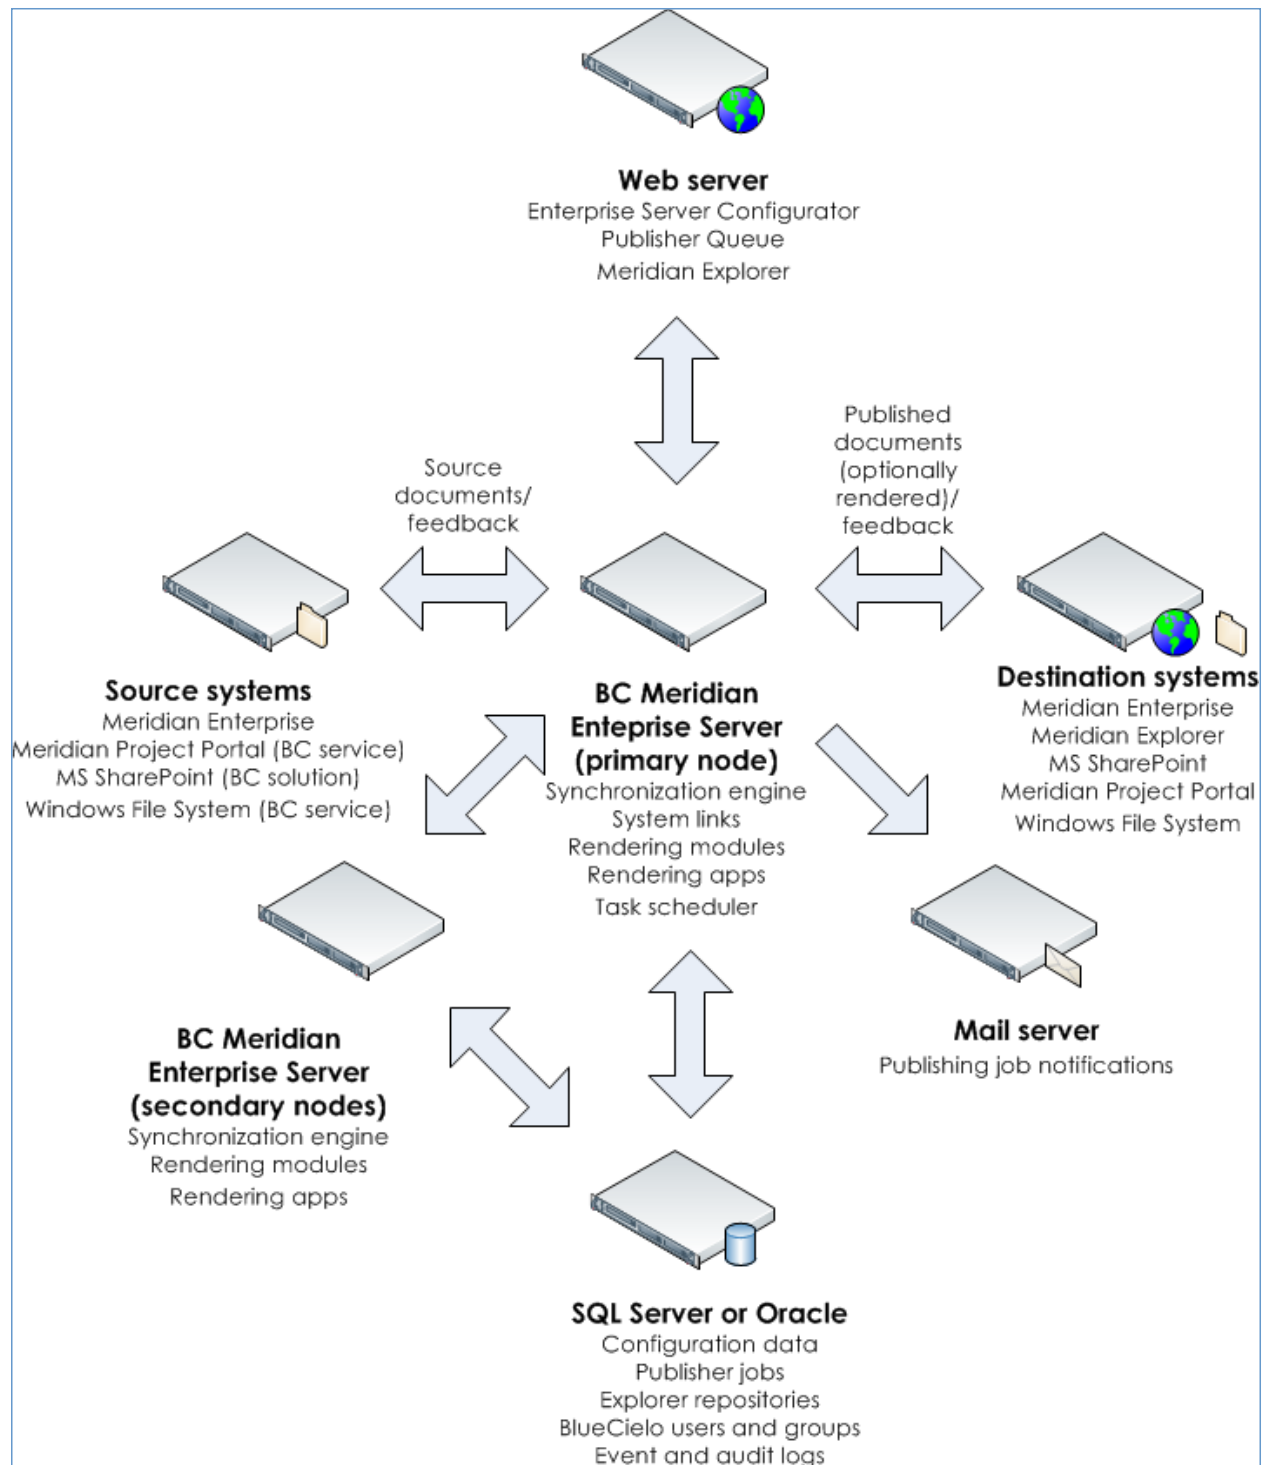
**Web server**
Enterprise Server Configurator
Publisher Queue
Meridian Explorer

Source documents/ feedback

Published documents (optionally rendered)/ feedback

**Source systems**
Meridian Enterprise
Meridian Project Portal (BC service)
MS SharePoint (BC solution)
Windows File System (BC service)

**BC Meridian Enteprise Server (primary node)**
Synchronization engine
System links
Rendering modules
Rendering apps
Task scheduler

**Destination systems**
Meridian Enterprise
Meridian Explorer
MS SharePoint
Meridian Project Portal
Windows File System

**BC Meridian Enterprise Server (secondary nodes)**
Synchronization engine
Rendering modules
Rendering apps

**Mail server**
Publishing job notifications

**SQL Server or Oracle**
Configuration data
Publisher jobs
Explorer repositories
BlueCielo users and groups
Event and audit logs